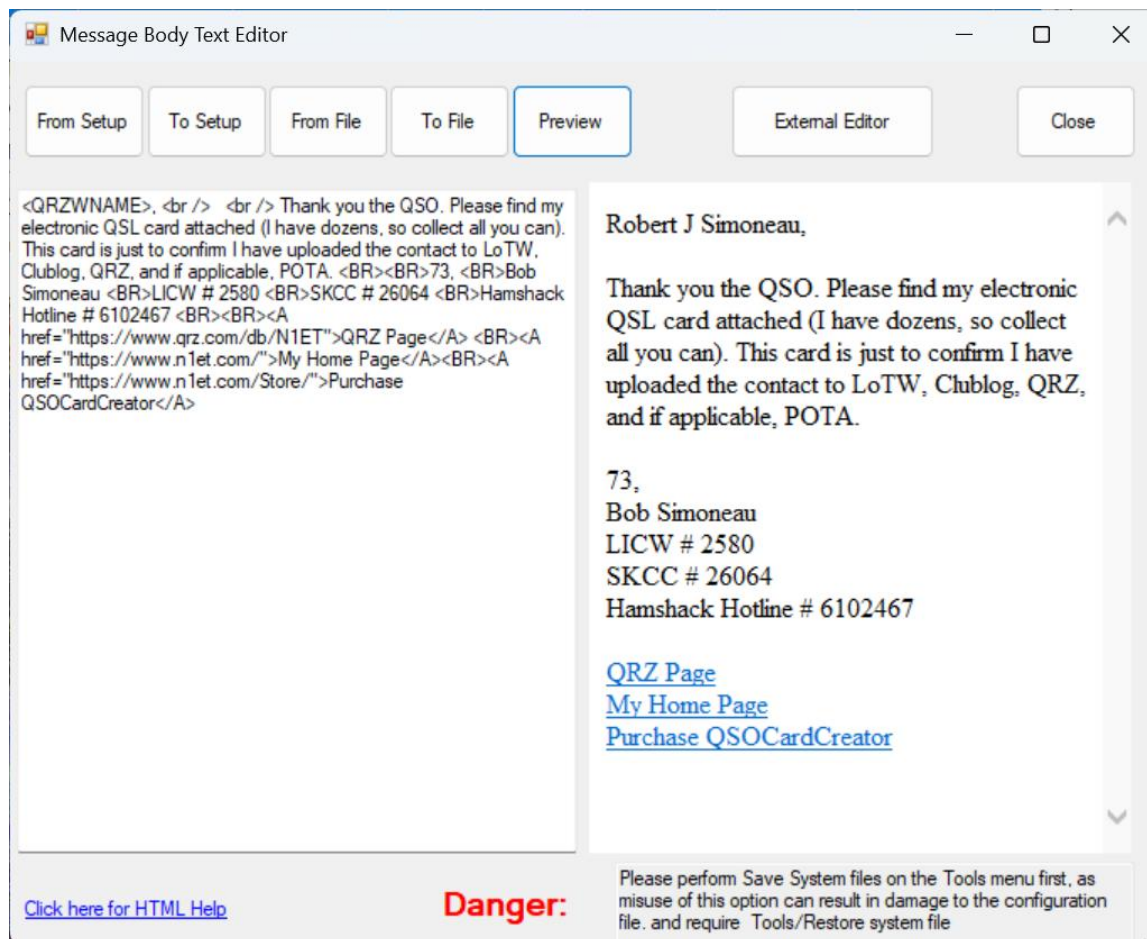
Message Body Text Editor

From Setup | To Setup | From File | To File | Preview | External Editor | Close

<QRZWNAME>, <br /> <br /> Thank you the QSO. Please find my electronic QSL card attached (I have dozens, so collect all you can). This card is just to confirm I have uploaded the contact to LoTW, Clublog, QRZ, and if applicable, POTA. <BR><BR>73, <BR>Bob Simoneau <BR>LICW # 2580 <BR>SKCC # 26064 <BR>Hamshack Hotline # 6102467 <BR><BR><A href="https://www.qrz.com/db/N1ET">QRZ Page</A> <BR><A href="https://www.n1et.com/">My Home Page</A><BR><A href="https://www.n1et.com/Store/">Purchase QSOCardCreator</A>

Robert J Simoneau,

Thank you the QSO. Please find my electronic QSL card attached (I have dozens, so collect all you can). This card is just to confirm I have uploaded the contact to LoTW, Clublog, QRZ, and if applicable, POTA.

73,
Bob Simoneau
LICW # 2580
SKCC # 26064
Hamshack Hotline # 6102467

QRZ Page
My Home Page
Purchase QSOCardCreator

Click here for HTML Help

Danger:

Please perform Save System files on the Tools menu first, as misuse of this option can result in damage to the configuration file. and require Tools/Restore system file